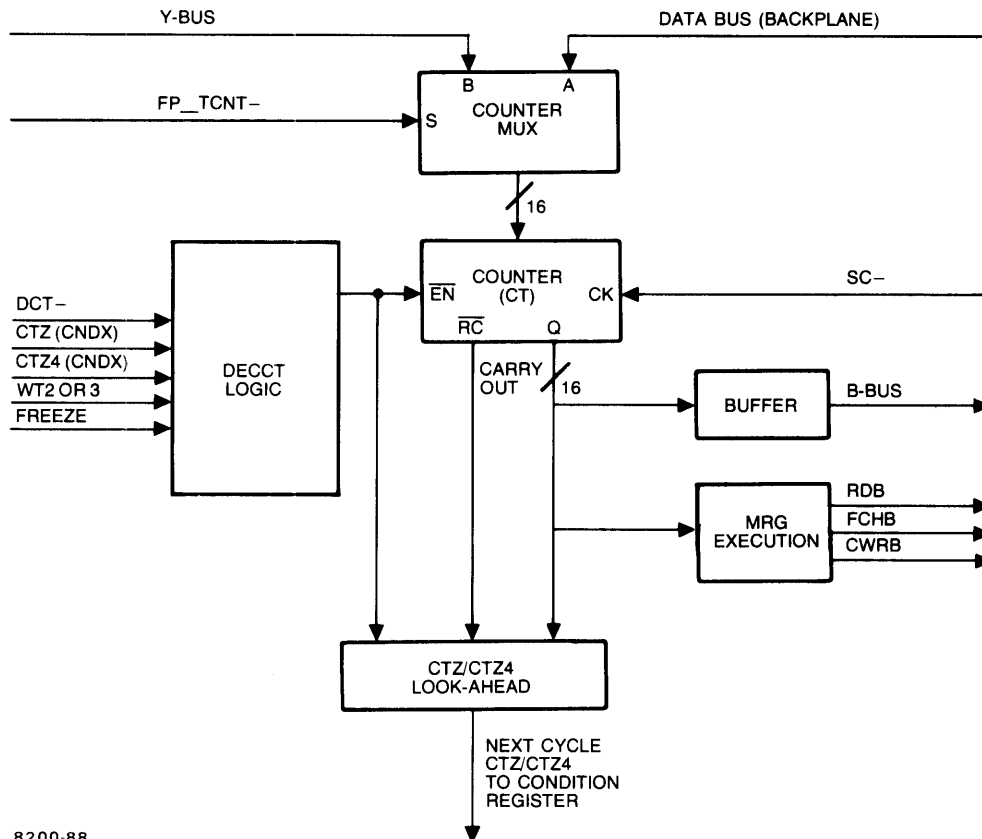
Y-BUS

DATA BUS (BACKPLANE)

B

A

FP__TCNT–

S

COUNTER MUX

16

DCT–

CTZ (CNDX)

CTZ4 (CNDX)

WT2 OR 3

FREEZE

DECCT LOGIC

$\overline{EN}$

COUNTER (CT)

CK

SC–

$\overline{RC}$

Q

CARRY OUT

16

BUFFER

B-BUS

MRG EXECUTION

RDB

FCHB

CWRB

CTZ/CTZ4 LOOK-AHEAD

NEXT CYCLE CTZ/CTZ4 TO CONDITION REGISTER

8200-88